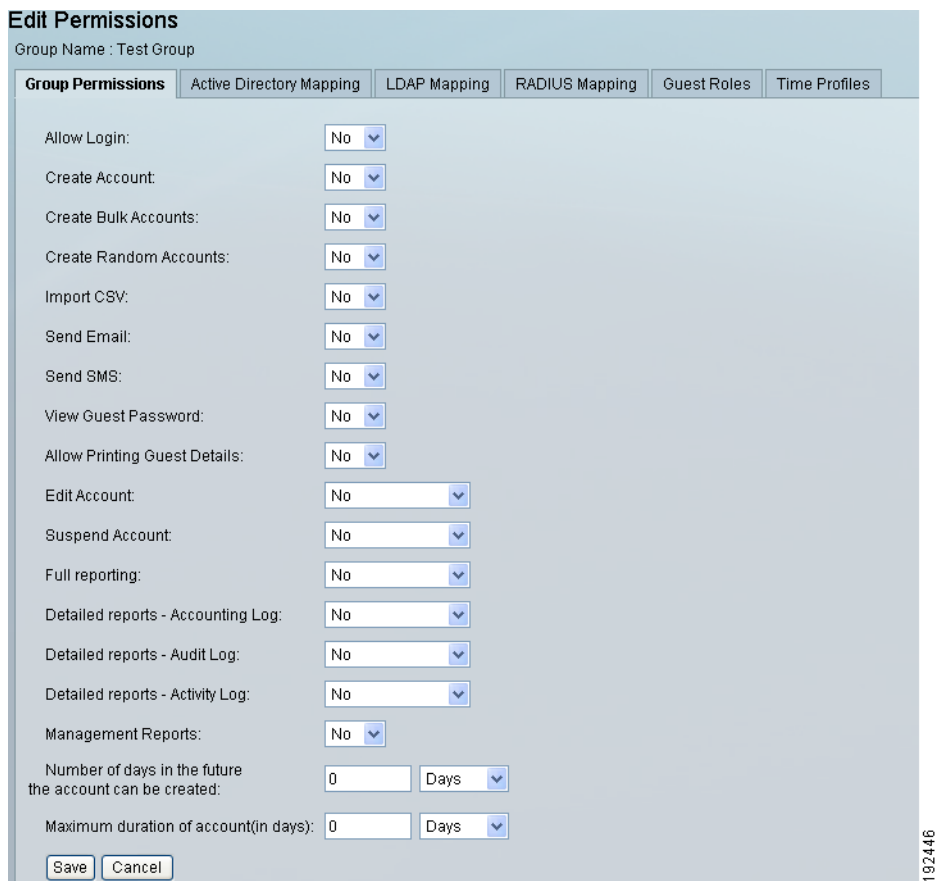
Edit Permissions

Group Name : Test Group

Group Permissions | Active Directory Mapping | LDAP Mapping | RADIUS Mapping | Guest Roles | Time Profiles

Allow Login: No

Create Account: No

Create Bulk Accounts: No

Create Random Accounts: No

Import CSV: No

Send Email: No

Send SMS: No

View Guest Password: No

Allow Printing Guest Details: No

Edit Account: No

Suspend Account: No

Full reporting: No

Detailed reports - Accounting Log: No

Detailed reports - Audit Log: No

Detailed reports - Activity Log: No

Management Reports: No

Number of days in the future the account can be created: 0 Days

Maximum duration of account(in days): 0 Days

Save Cancel

192446